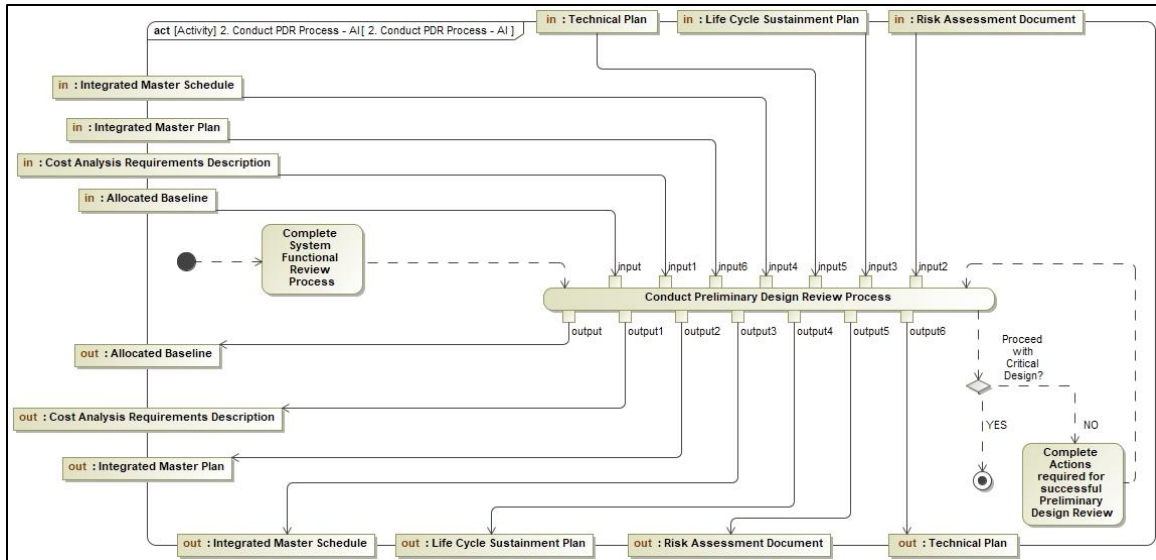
act [Activity] 2. Conduct PDR Process - AI [ 2. Conduct PDR Process - AI ]

in : Technical Plan

in : Life Cycle Sustainment Plan

in : Risk Assessment Document

in : Integrated Master Schedule

in : Integrated Master Plan

in : Cost Analysis Requirements Description

in : Allocated Baseline

Complete System Functional Review Process

input

input1

input6

input4

input5

input3

input2

Conduct Preliminary Design Review Process

output

output1

output2

output3

output4

output5

output6

Proceed with Critical Design?

YES

NO

Complete Actions required for successful Preliminary Design Review

out : Allocated Baseline

out : Cost Analysis Requirements Description

out : Integrated Master Plan

out : Integrated Master Schedule

out : Life Cycle Sustainment Plan

out : Risk Assessment Document

out : Technical Plan